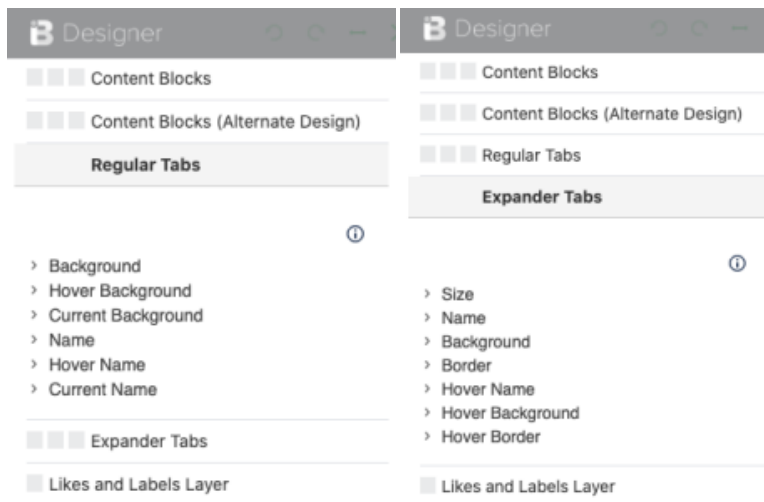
Designer

Content Blocks

Content Blocks (Alternate Design)

Regular Tabs

ⓘ

› Background
› Hover Background
› Current Background
› Name
› Hover Name
› Current Name

Expander Tabs

Likes and Labels Layer

Designer

Content Blocks

Content Blocks (Alternate Design)

Regular Tabs

Expander Tabs

ⓘ

› Size
› Name
› Background
› Border
› Hover Name
› Hover Background
› Hover Border

Likes and Labels Layer